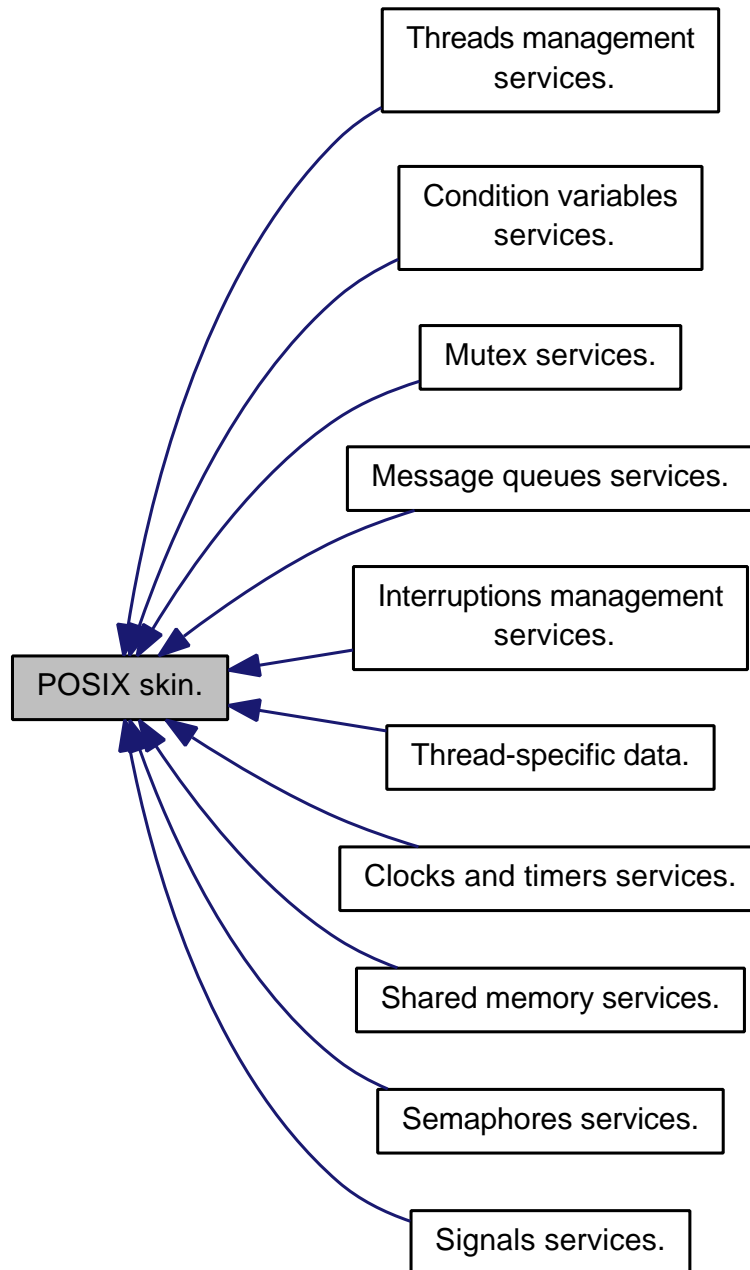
Threads management services.

Condition variables services.

Mutex services.

Message queues services.

Interruptions management services.

POSIX skin.

Thread-specific data.

Clocks and timers services.

Shared memory services.

Semaphores services.

Signals services.